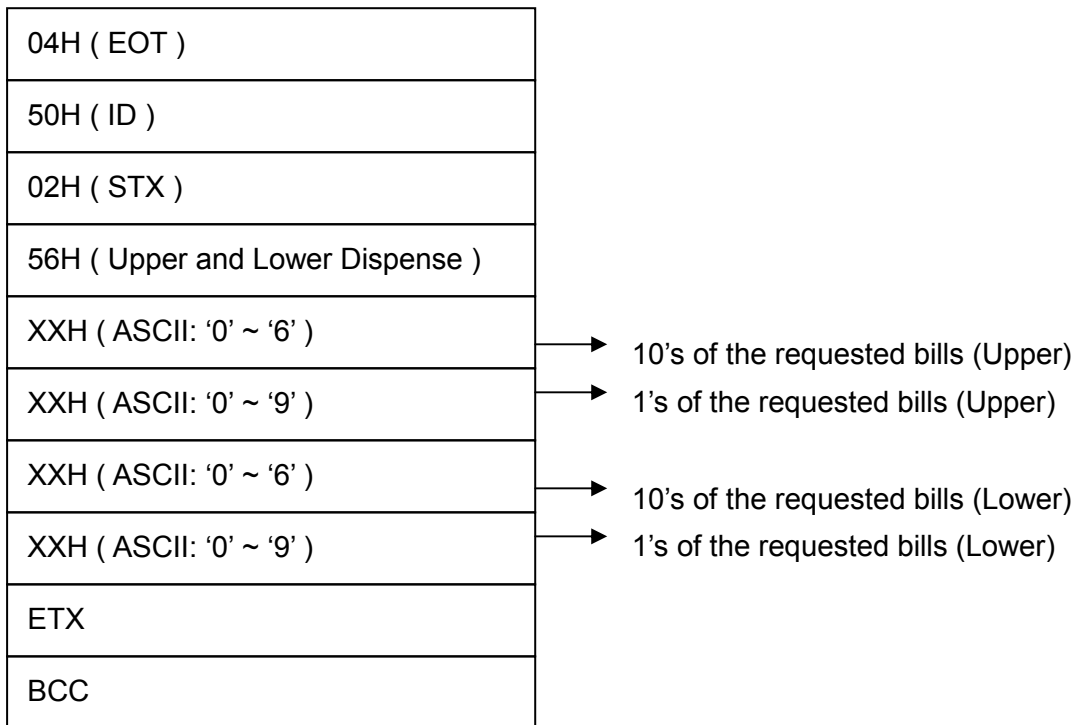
04H ( EOT )

50H ( ID )

02H ( STX )

56H ( Upper and Lower Dispense )

XXH ( ASCII: '0' ~ '6' )

10's of the requested bills (Upper)

XXH ( ASCII: '0' ~ '9' )

1's of the requested bills (Upper)

XXH ( ASCII: '0' ~ '6' )

10's of the requested bills (Lower)

XXH ( ASCII: '0' ~ '9' )

1's of the requested bills (Lower)

ETX

BCC